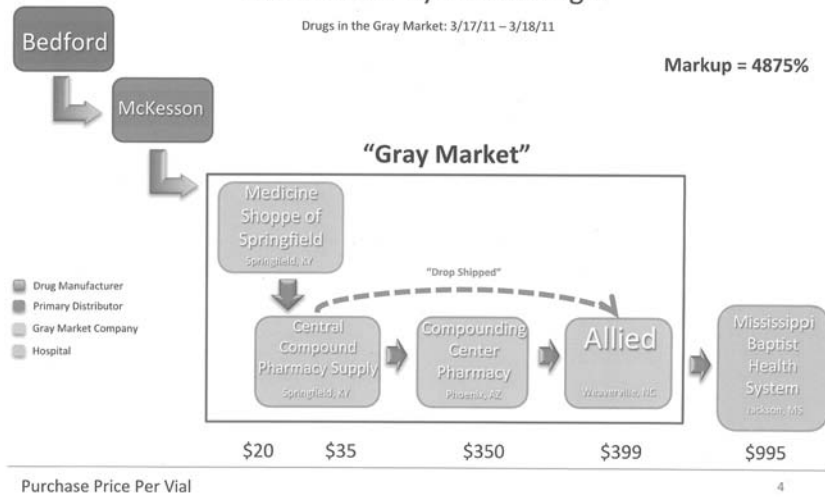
Drugs in the Gray Market: 3/17/11 – 3/18/11

Bedford

McKesson

Markup = 4875%

"Gray Market"

Medicine Shoppe of Springfield
Springfield, KY

"Drop Shipped"

Central Compound Pharmacy Supply
Springfield, KY

Compounding Center Pharmacy
Phoenix, AZ

Allied
Waxahachie, NC

Mississippi Baptist Health System
Jackson, MS

Drug Manufacturer
Primary Distributor
Gray Market Company
Hospital

$20 $35 $350 $399 $995

Purchase Price Per Vial

4